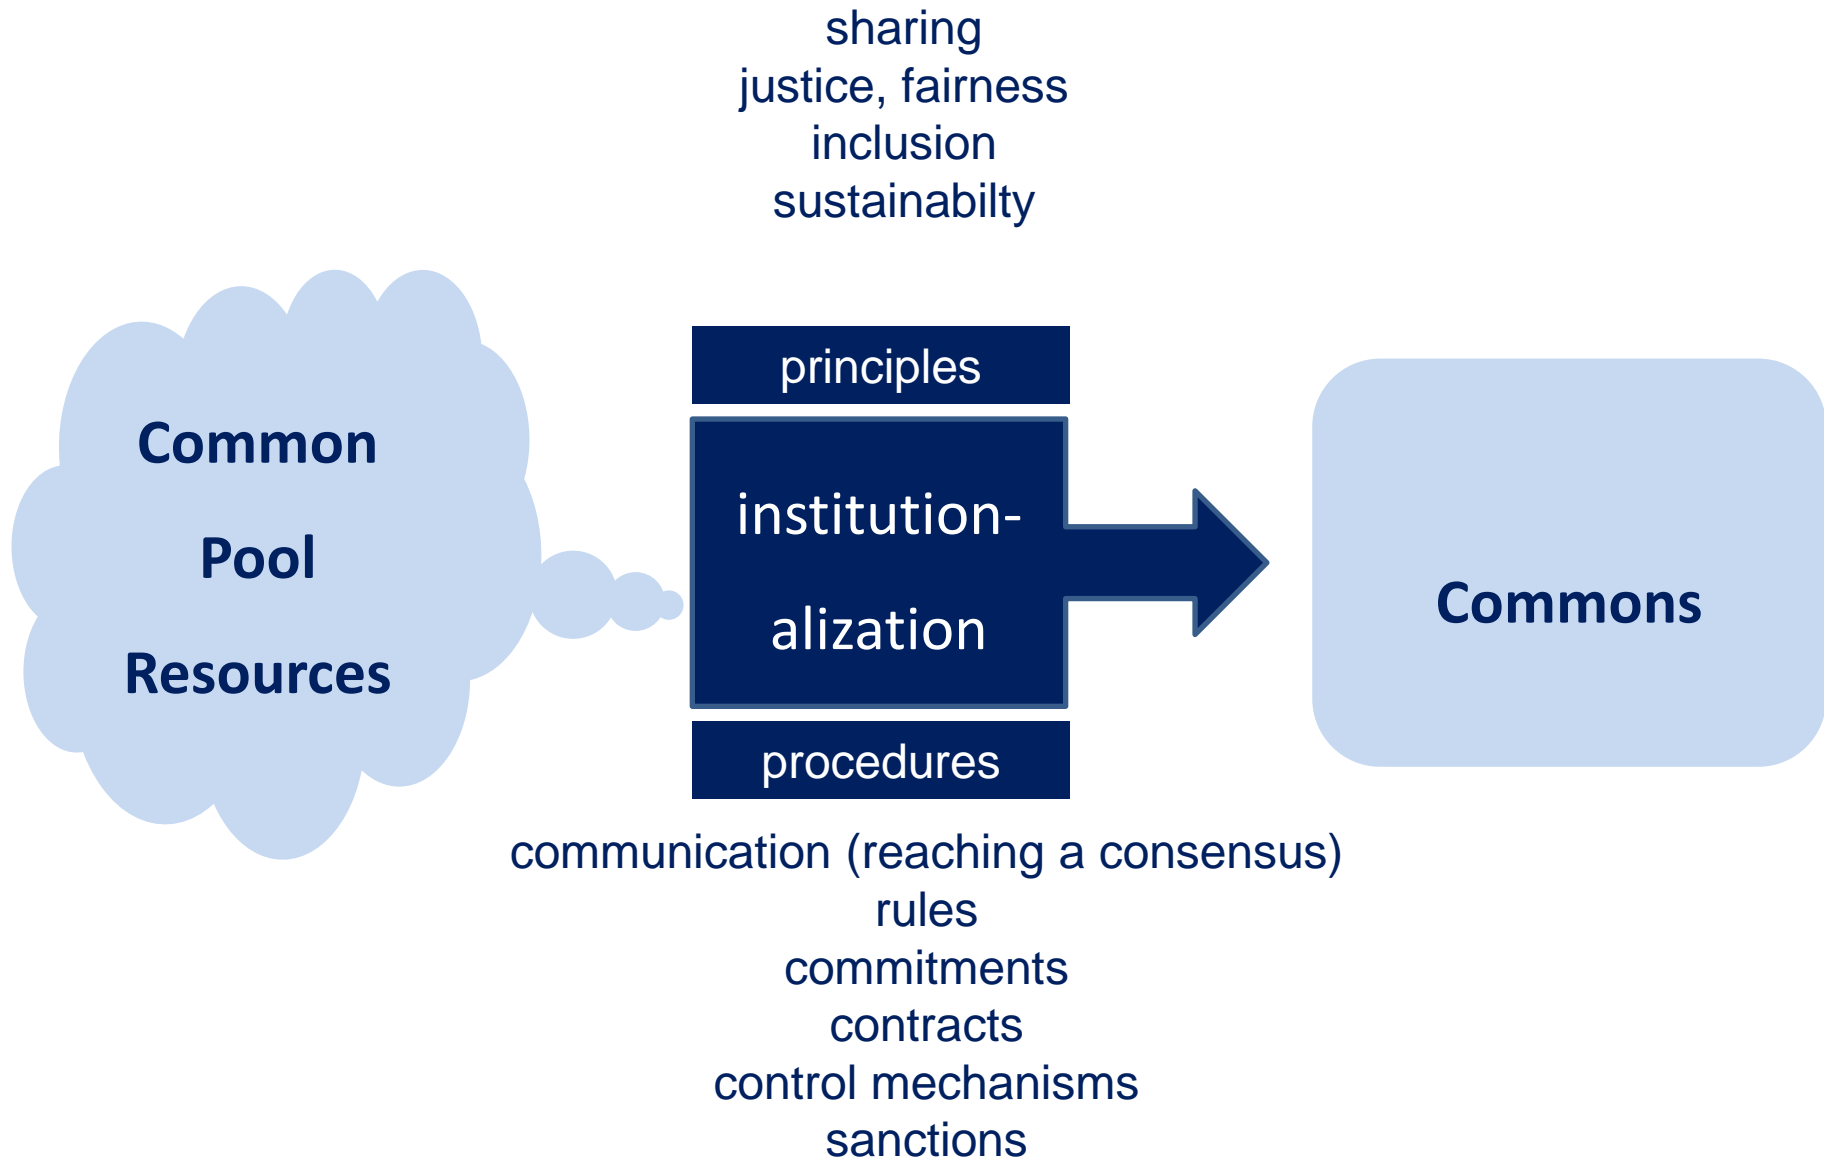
sharing
justice, fairness
inclusion
sustainabilty

Common
Pool
Resources

principles

institution-
alization

procedures

Commons

communication (reaching a consensus)
rules
commitments
contracts
control mechanisms
sanctions